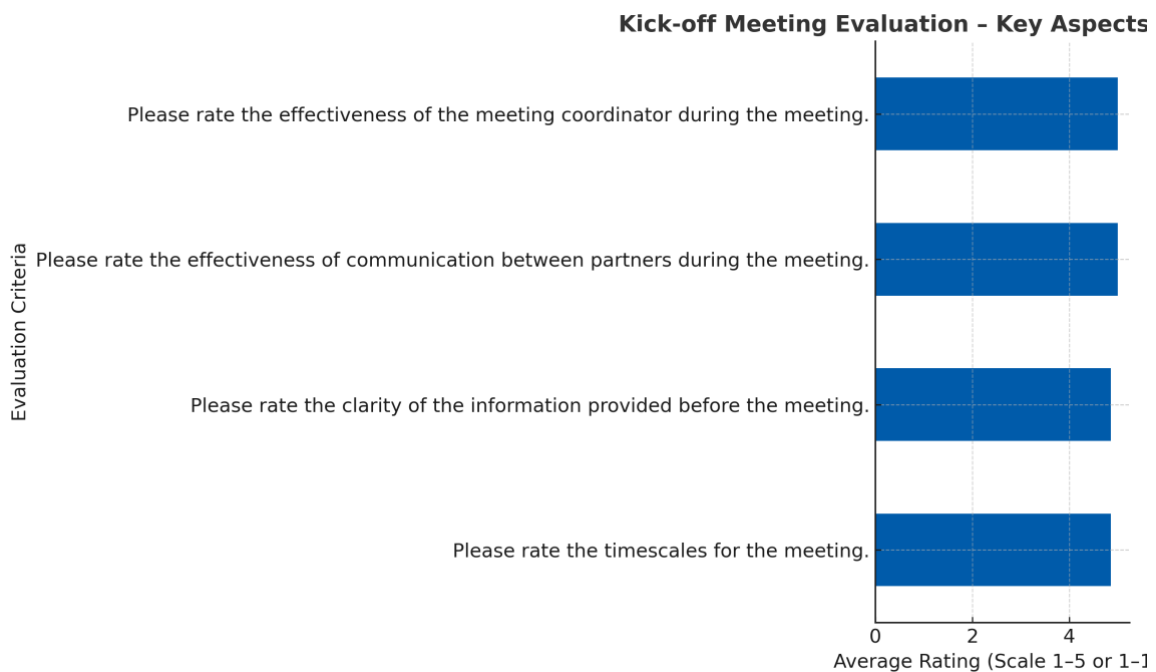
Kick-off Meeting Evaluation – Key Aspects

Evaluation Criteria

Please rate the effectiveness of the meeting coordinator during the meeting.

Please rate the effectiveness of communication between partners during the meeting.

Please rate the clarity of the information provided before the meeting.

Please rate the timescales for the meeting.

0 2 4

Average Rating (Scale 1–5 or 1–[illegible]